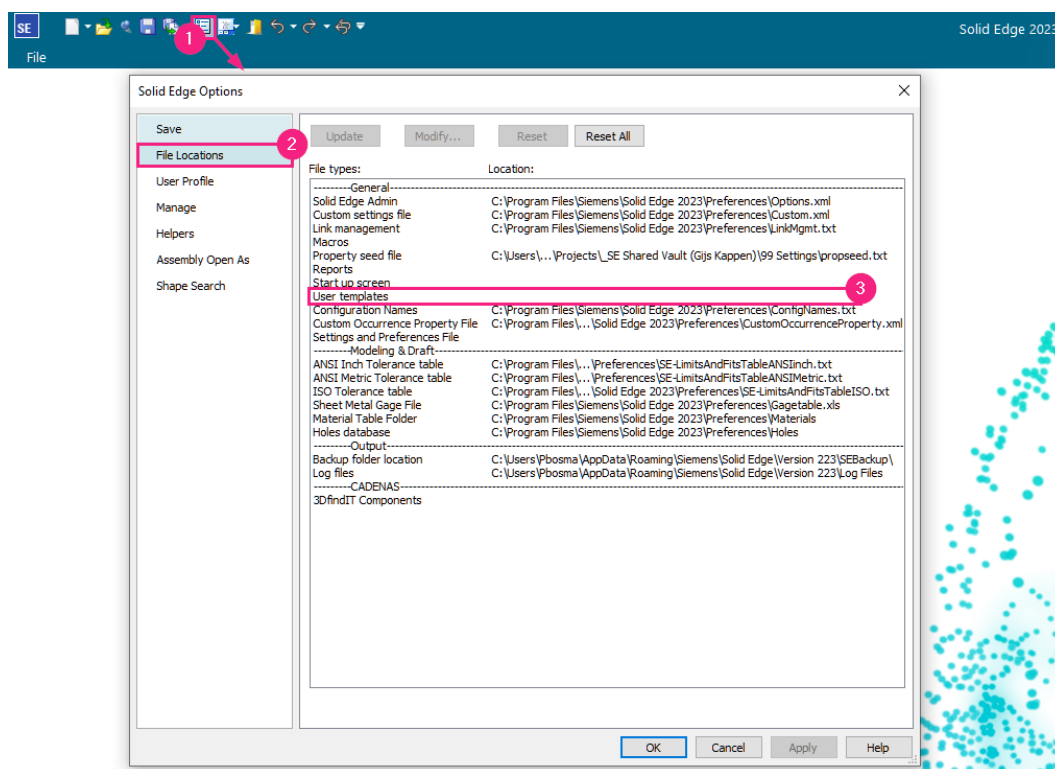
SE
Solid Edge 2023
File
1
Solid Edge Options
Save
File Locations
2
User Profile
Manage
Helpers
Assembly Open As
Shape Search
Update
Modify...
Reset
Reset All
File types:
Location:

| File types | Location |
|---|---|
| ---------General--------- | |
| Solid Edge Admin | C:\Program Files\Siemens\Solid Edge 2023\Preferences\Options.xml |
| Custom settings file | C:\Program Files\Siemens\Solid Edge 2023\Preferences\Custom.xml |
| Link management | C:\Program Files\Siemens\Solid Edge 2023\Preferences\LinkMgmt.txt |
| Macros | |
| Property seed file | C:\Users\...\Projects\_SE Shared Vault (Gijs Kappen)\99 Settings\propseed.txt |
| Reports | |
| Start up screen | |
| User templates | |
| Configuration Names | C:\Program Files\Siemens\Solid Edge 2023\Preferences\ConfigNames.txt |
| Custom Occurrence Property File | C:\Program Files\...\Solid Edge 2023\Preferences\CustomOccurrenceProperty.xml |
| Settings and Preferences File | |
| ---------Modeling & Draft--------- | |
| ANSI Inch Tolerance table | C:\Program Files\...\Preferences\SE-LimitsAndFitsTableANSIInch.txt |
| ANSI Metric Tolerance table | C:\Program Files\...\Preferences\SE-LimitsAndFitsTableANSIMetric.txt |
| ISO Tolerance table | C:\Program Files\...\Solid Edge 2023\Preferences\SE-LimitsAndFitsTableISO.txt |
| Sheet Metal Gage File | C:\Program Files\Siemens\Solid Edge 2023\Preferences\Gagetable.xls |
| Material Table Folder | C:\Program Files\Siemens\Solid Edge 2023\Preferences\Materials |
| Holes database | C:\Program Files\Siemens\Solid Edge 2023\Preferences\Holes |
| ---------Output--------- | |
| Backup folder location | C:\Users\Pbosma\AppData\Roaming\Siemens\Solid Edge\Version 223\SEBackup\ |
| Log files | C:\Users\Pbosma\AppData\Roaming\Siemens\Solid Edge\Version 223\Log Files |
| ---------CADENAS--------- | |
| 3DfindIT Components | |

3
OK
Cancel
Apply
Help